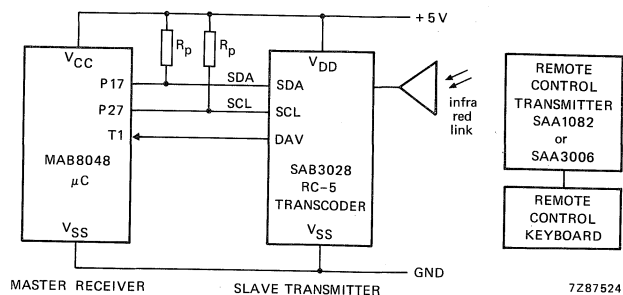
+5 V

$V_{CC}$

P17

P27

T1

MAB8048

$\mu$C

$V_{SS}$

$R_p$ $R_p$

SDA

SCL

$V_{DD}$

SDA

SCL

DAV

SAB3028

RC-5

TRANSCODER

$V_{SS}$

infra red link

REMOTE CONTROL TRANSMITTER SAA1082 or SAA3006

REMOTE CONTROL KEYBOARD

GND

MASTER RECEIVER

SLAVE TRANSMITTER

7Z87524